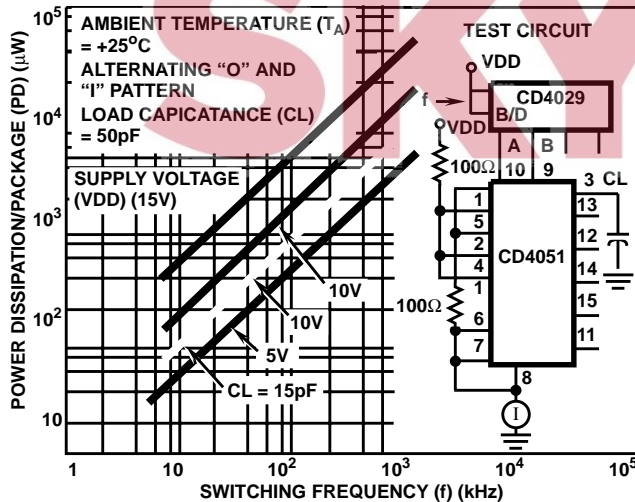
AMBIENT TEMPERATURE ($T_A$) = +25°C
ALTERNATING "O" AND "I" PATTERN
LOAD CAPICATANCE (CL) = 50pF

SUPPLY VOLTAGE (VDD) (15V)

10V
10V
5V
CL = 15pF

TEST CIRCUIT
VDD
f
CD4029
B/D
VDD
A B
100Ω
10 9
3 CL
1
5
2
4
1
6
7
CD4051
13
12
14
15
11
100Ω
8
I

$10^5$
$10^4$
$10^3$
$10^2$
10

POWER DISSIPATION/PACKAGE (PD) (μW)

1 10 $10^2$ $10^3$ $10^4$ $10^5$

SWITCHING FREQUENCY (f) (kHz)

SKY